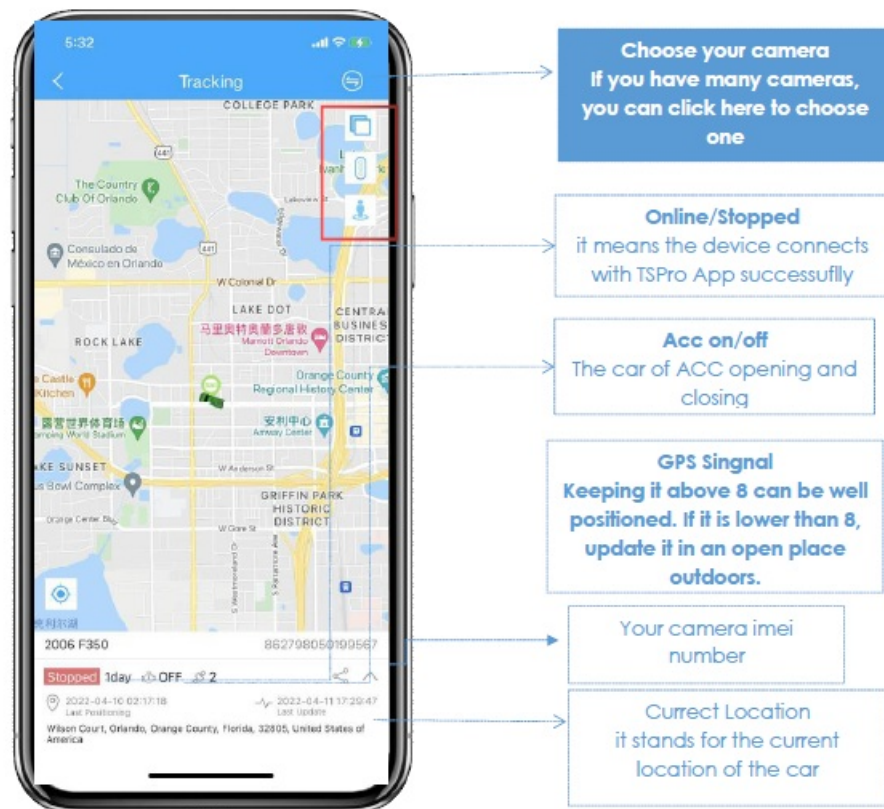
5:32

Tracking

COLLEGE PARK

The Country Club Of Orlando

Consulado de México en Orlando

W Colonial Dr

LAKE DOT

ROCK LAKE

马里奥特奥蘭多度假

Marriott Orlando Downtown

CENTRAL BUSINESS DISTRICT

Orange County Regional History Center

Castle Kitchen

安利中心 Amway Center

露营世界体育场 Camping World Stadium

AKE SUNSET

Bowl Complex

W Anderson St

GRIFFIN PARK HISTORIC DISTRICT

Orange Center Blvd

W Gore St

2006 F350 862798050199567

Stopped 1day OFF 2

2022-04-10 02:17:18 Last Positioning

2022-04-11 17:20:47 Last Update

Wilson Court, Orlando, Orange County, Florida, 32805, United States of America

Choose your camera
If you have many cameras, you can click here to choose one

Online/Stopped
it means the device connects with TSPro App successuflly

Acc on/off
The car of ACC opening and closing

GPS Singnal
Keeping it above 8 can be well positioned. If it is lower than 8, update it in an open place outdoors.

Your camera imei number

Currect Location
it stands for the current location of the car